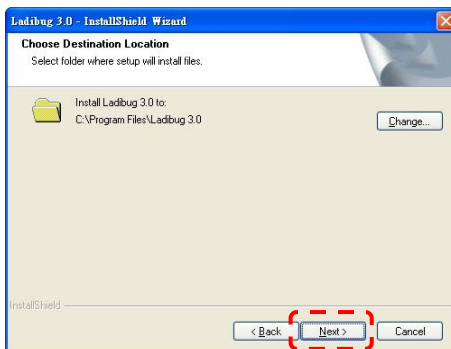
Ladibug 3.0 - InstallShield Wizard

Choose Destination Location
Select folder where setup will install files.

Install Ladibug 3.0 to:
C:\Program Files\Ladibug 3.0

Change...

InstallShield

< Back
Next >
Cancel